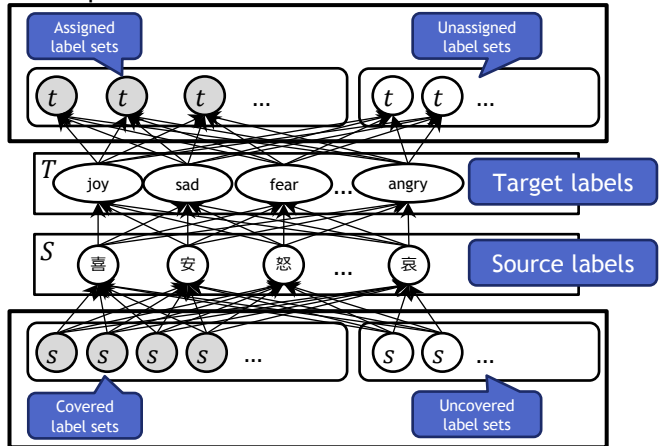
Assigned label sets

Unassigned label sets

$t$ $t$ $t$ …

$t$ $t$ …

$T$

joy sad fear … angry

Target labels

$S$

喜 安 怒 … 哀

Source labels

$s$ $s$ $s$ $s$ …

$s$ $s$ …

Covered label sets

Uncovered label sets